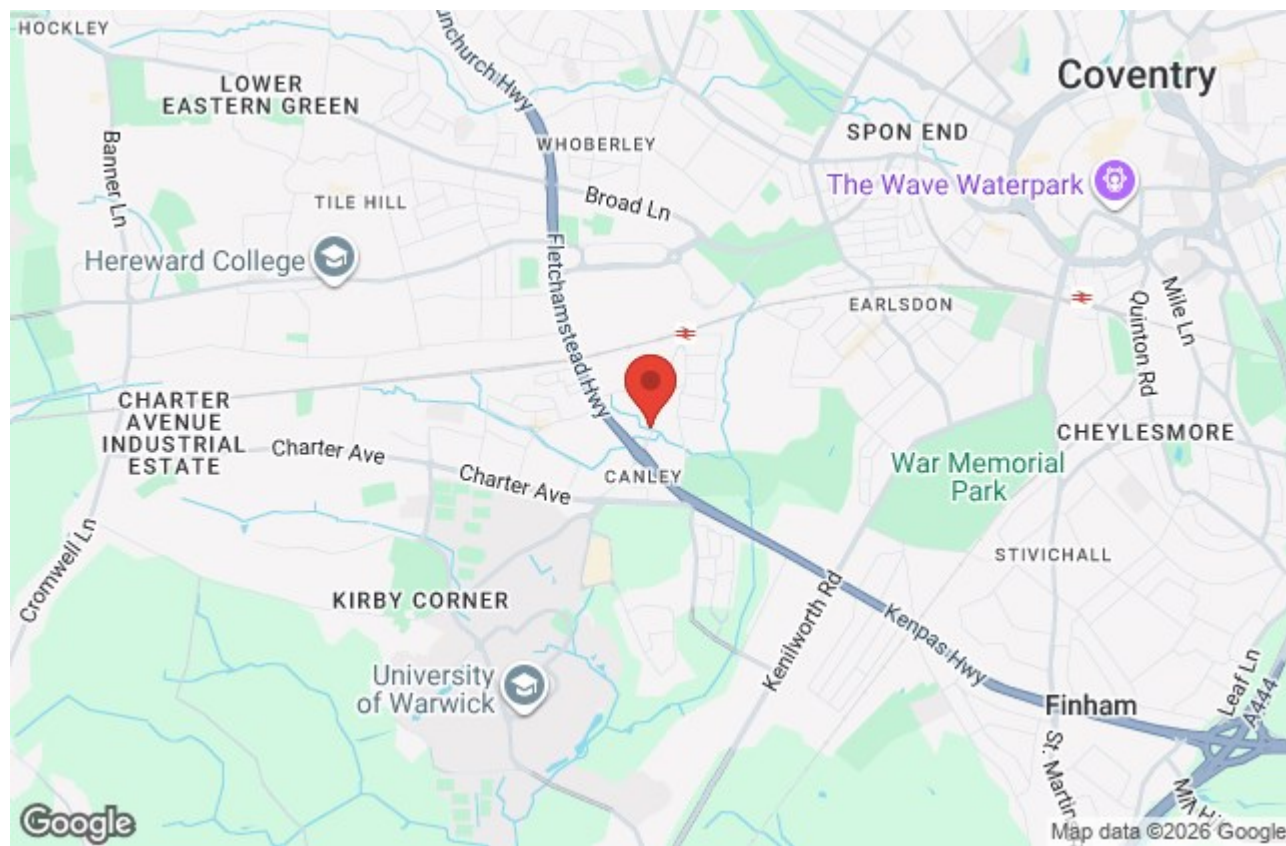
HOCKLEY

LOWER EASTERN GREEN

unchurch Hwy

WHOBERLEY

Coventry

SPON END

The Wave Waterpark

Banner Ln

Broad Ln

TILE HILL

Hereward College

Fletchamstead Hwy

EARLSDON

Mile Ln

Quinton Rd

CHARTER AVENUE INDUSTRIAL ESTATE

Charter Ave

Charter Ave

CANLEY

CHEYLESMORE

War Memorial Park

STIVICHALL

Cromwell Ln

KIRBY CORNER

Kenilworth Rd

Kenpas Hwy

University of Warwick

Finham

Leaf Ln

A444

St. Martin

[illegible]

Google

Map data ©2026 Google